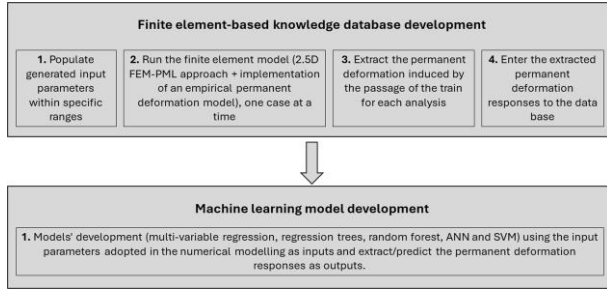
Finite element-based knowledge database development

1. Populate generated input parameters within specific ranges

2. Run the finite element model (2.5D FEM-PML approach + implementation of an empirical permanent deformation model), one case at a time

3. Extract the permanent deformation induced by the passage of the train for each analysis

4. Enter the extracted permanent deformation responses to the data base

Machine learning model development

1. Models' development (multi-variable regression, regression trees, random forest, ANN and SVM) using the input parameters adopted in the numerical modelling as inputs and extract/predict the permanent deformation responses as outputs.